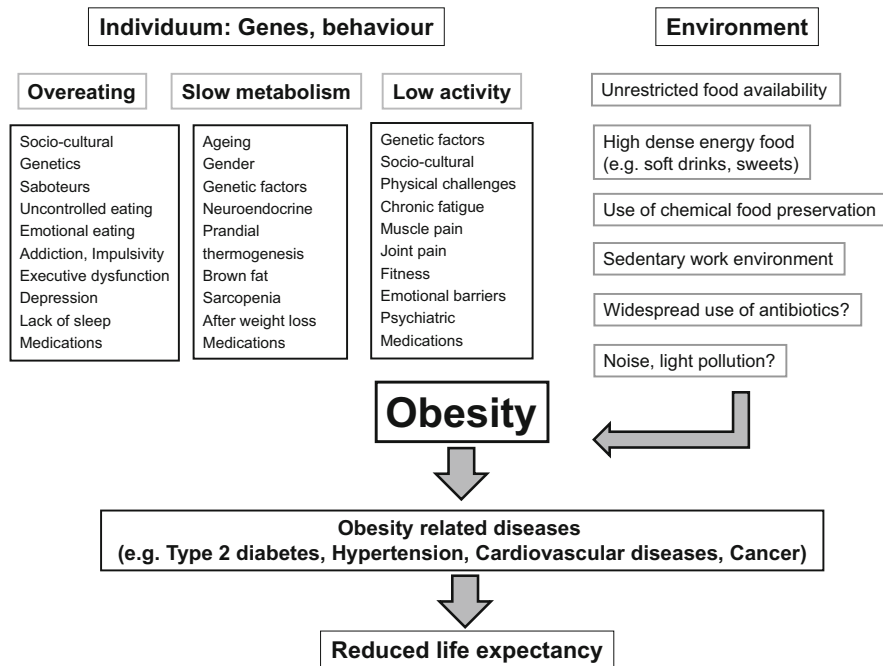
Individuum: Genes, behaviour

Environment

Overeating

Slow metabolism

Low activity

Socio-cultural
Genetics
Saboteurs
Uncontrolled eating
Emotional eating
Addiction, Impulsivity
Executive dysfunction
Depression
Lack of sleep
Medications

Ageing
Gender
Genetic factors
Neuroendocrine
Prandial thermogenesis
Brown fat
Sarcopenia
After weight loss
Medications

Genetic factors
Socio-cultural
Physical challenges
Chronic fatigue
Muscle pain
Joint pain
Fitness
Emotional barriers
Psychiatric
Medications

Unrestricted food availability

High dense energy food (e.g. soft drinks, sweets)

Use of chemical food preservation

Sedentary work environment

Widespread use of antibiotics?

Noise, light pollution?

Obesity

Obesity related diseases
(e.g. Type 2 diabetes, Hypertension, Cardiovascular diseases, Cancer)

Reduced life expectancy